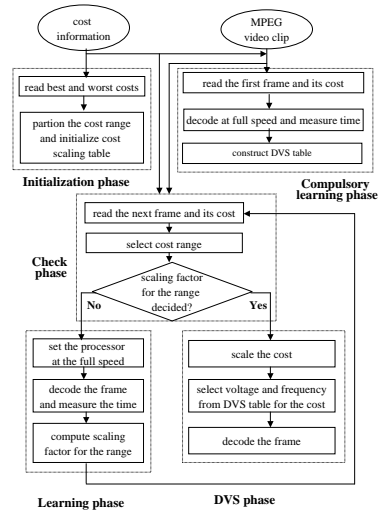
cost information

MPEG video clip

read best and worst costs

partion the cost range and initialize cost scaling table

read the first frame and its cost

decode at full speed and measure time

construct DVS table

Initialization phase

Compulsory learning phase

read the next frame and its cost

select cost range

Check phase

scaling factor for the range decided?

No

Yes

set the processor at the full speed

decode the frame and measure the time

compute scaling factor for the range

scale the cost

select voltage and frequency from DVS table for the cost

decode the frame

Learning phase

DVS phase